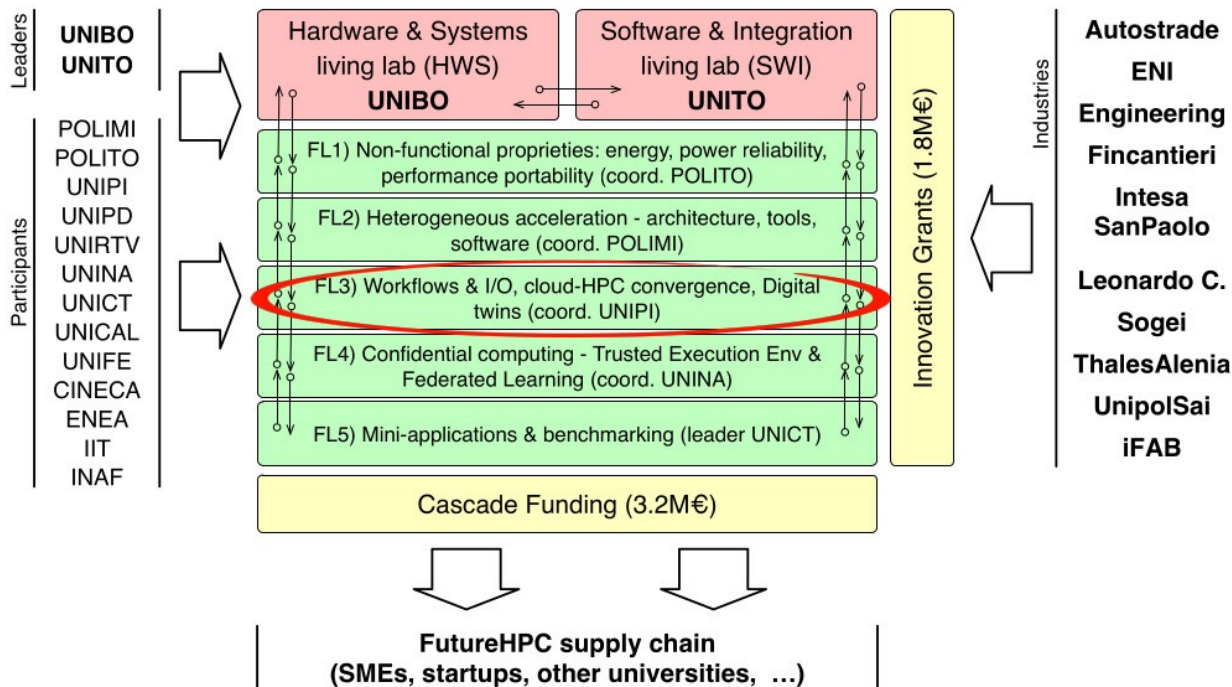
Leaders

UNIBO
UNITO

Participants

POLIMI
POLITO
UNIPI
UNIPD
UNIRTV
UNINA
UNICT
UNICAL
UNIFE
CINECA
ENEA
IIT
INAF

Hardware & Systems living lab (HWS)
UNIBO

Software & Integration living lab (SWI)
UNITO

FL1) Non-functional proprieties: energy, power reliability, performance portability (coord. POLITO)

FL2) Heterogeneous acceleration - architecture, tools, software (coord. POLIMI)

FL3) Workflows & I/O, cloud-HPC convergence, Digital twins (coord. UNIPI)

FL4) Confidential computing - Trusted Execution Env & Federated Learning (coord. UNINA)

FL5) Mini-applications & benchmarking (leader UNICT)

Innovation Grants (1.8M€)

Cascade Funding (3.2M€)

Industries

Autostrade
ENI
Engineering
Fincantieri
Intesa SanPaolo
Leonardo C.
Sogei
ThalesAlenia
UnipolSai
iFAB

FutureHPC supply chain
(SMEs, startups, other universities, …)